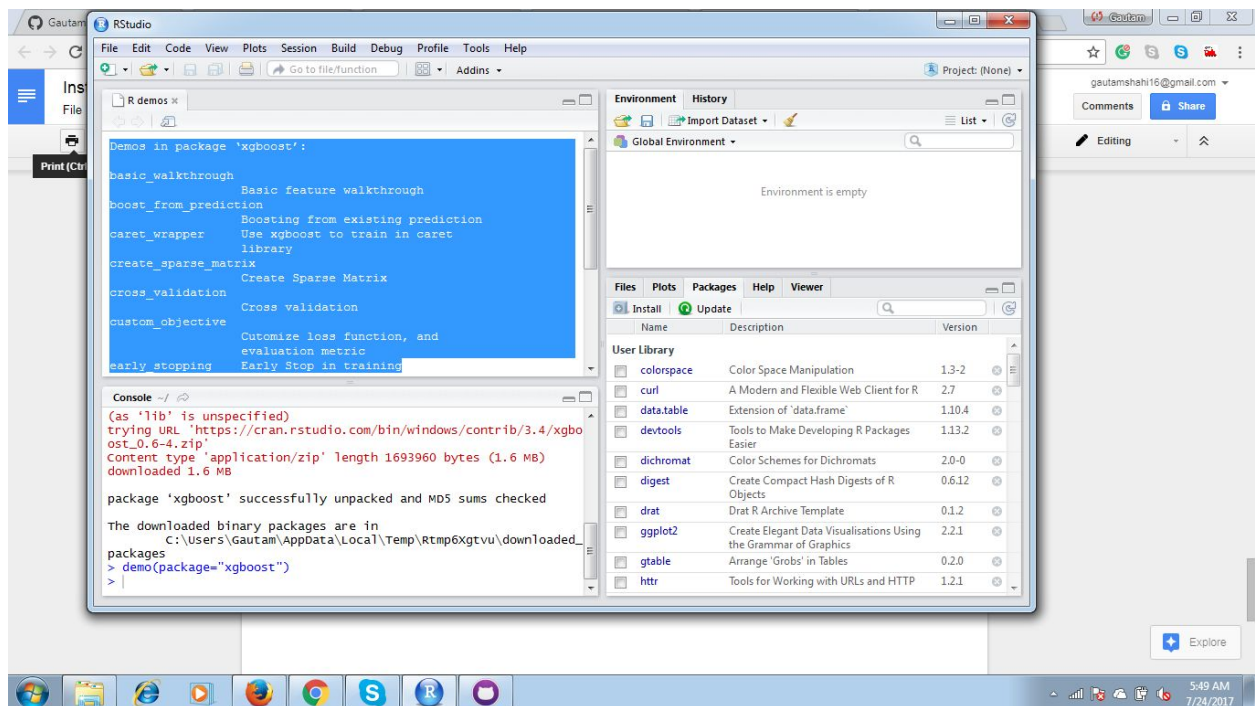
Gautam
RStudio
File Edit Code View Plots Session Build Debug Profile Tools Help
Go to file/function
Addins
Project: (None)
R demos ×
Demos in package 'xgboost':

basic_walkthrough
Basic feature walkthrough
boost_from_prediction
Boosting from existing prediction
caret_wrapper Use xgboost to train in caret library
create_sparse_matrix
Create Sparse Matrix
cross_validation
Cross validation
custom_objective
Cutomize loss function, and evaluation metric
early_stopping Early Stop in training

Console ~/
(as 'lib' is unspecified)
trying URL 'https://cran.rstudio.com/bin/windows/contrib/3.4/xgboost_0.6-4.zip'
Content type 'application/zip' length 1693960 bytes (1.6 MB)
downloaded 1.6 MB

package 'xgboost' successfully unpacked and MD5 sums checked

The downloaded binary packages are in
C:\Users\Gautam\AppData\Local\Temp\Rtmp6Xgtvu\downloaded_packages
> demo(package="xgboost")
>

Environment History
Import Dataset
List
Global Environment
Environment is empty

Files Plots Packages Help Viewer
Install Update

| Name | Description | Version |
|---|---|---|
| User Library | | |
| colorspace | Color Space Manipulation | 1.3-2 |
| curl | A Modern and Flexible Web Client for R | 2.7 |
| data.table | Extension of `data.frame` | 1.10.4 |
| devtools | Tools to Make Developing R Packages Easier | 1.13.2 |
| dichromat | Color Schemes for Dichromats | 2.0-0 |
| digest | Create Compact Hash Digests of R Objects | 0.6.12 |
| drat | Drat R Archive Template | 0.1.2 |
| ggplot2 | Create Elegant Data Visualisations Using the Grammar of Graphics | 2.2.1 |
| gtable | Arrange 'Grobs' in Tables | 0.2.0 |
| httr | Tools for Working with URLs and HTTP | 1.2.1 |

Ins
File
Print (Ctr
gautamshahi16@gmail.com
Comments
Share
Editing
Explore
5:49 AM
7/24/2017